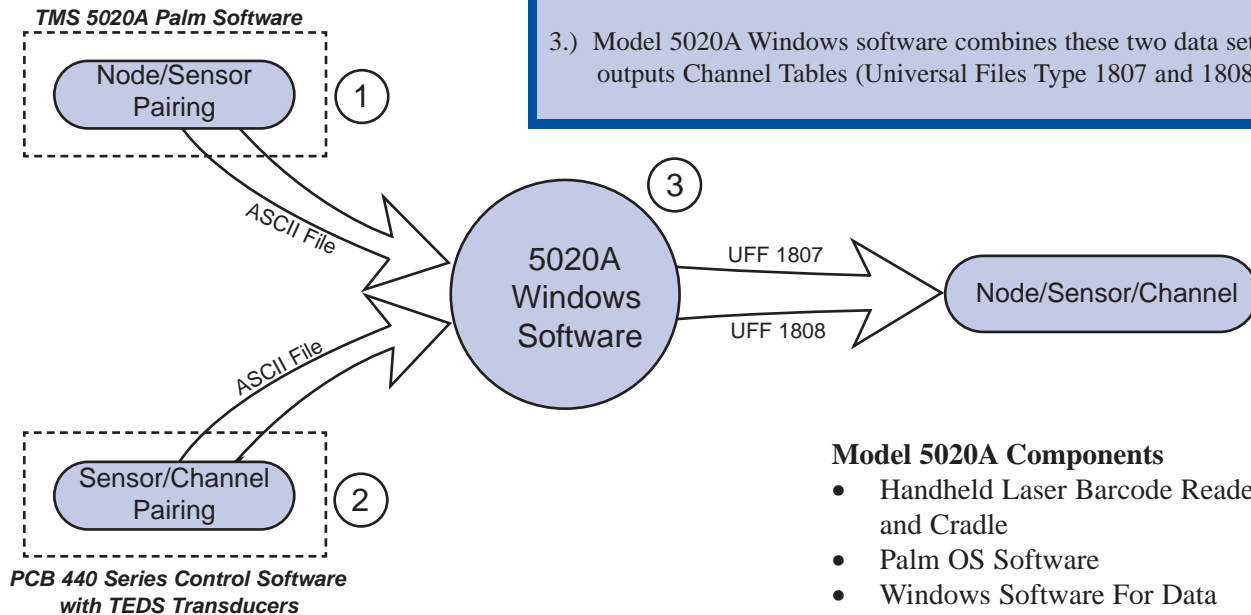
TMS 5020A Palm Software

Node/Sensor Pairing

1

3.) Model 5020A Windows software combines these two data set outputs Channel Tables (Universal Files Type 1807 and 1808

ASCII File

3

5020A Windows Software

UFF 1807

UFF 1808

Node/Sensor/Channel

ASCII File

Sensor/Channel Pairing

2

PCB 440 Series Control Software with TEDS Transducers

Model 5020A Components

- Handheld Laser Barcode Reade and Cradle
- Palm OS Software
- Windows Software For Data